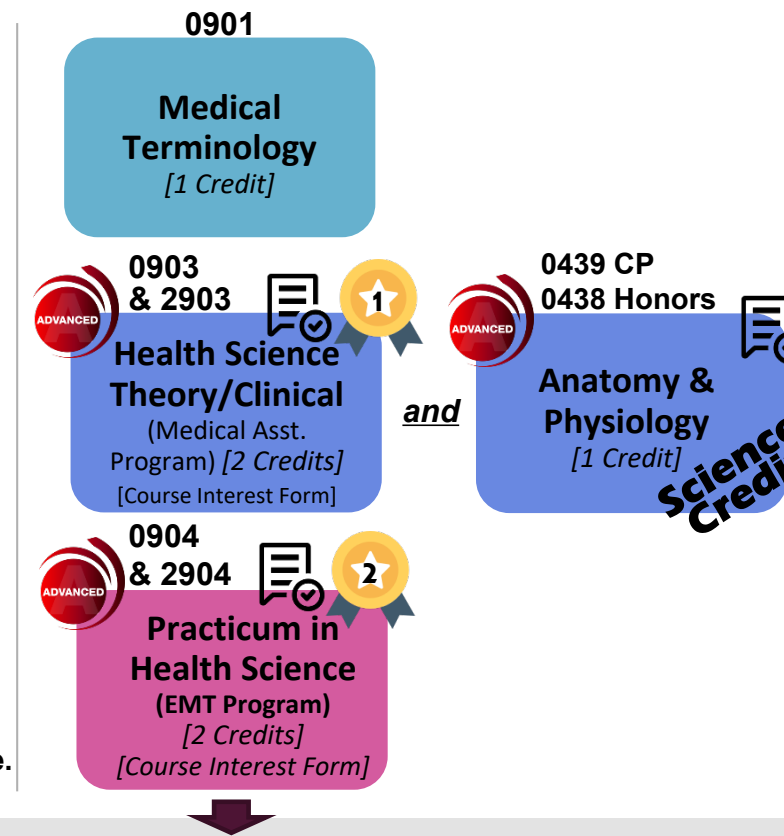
0901

Medical Terminology
[1 Credit]

ADVANCED
0903 & 2903
1
Health Science Theory/Clinical
(Medical Asst. Program) [2 Credits]
[Course Interest Form]

and

ADVANCED
0439 CP
0438 Honors
Anatomy & Physiology
[1 Credit]
Science Credi

ADVANCED
0904 & 2904
2
Practicum in Health Science
(EMT Program)
[2 Credits]
[Course Interest Form]

e.